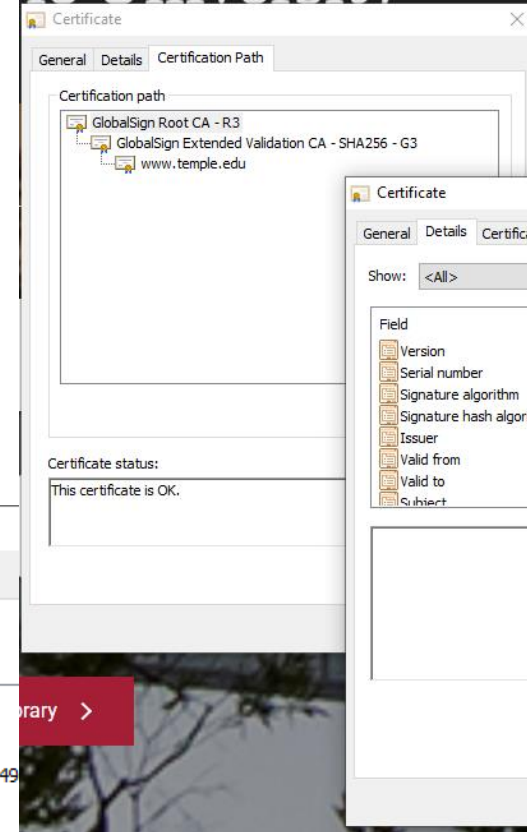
Certificate

General Details Certification Path

Certification path

GlobalSign Root CA - R3
GlobalSign Extended Validation CA - SHA256 - G3
www.temple.edu

Certificate status:

This certificate is OK.

Certificate

General Details Certifica

Show: <All>

Field
Version
Serial number
Signature algorithm
Signature hash algor
Issuer
Valid from
Valid to
Subject

rary >

49